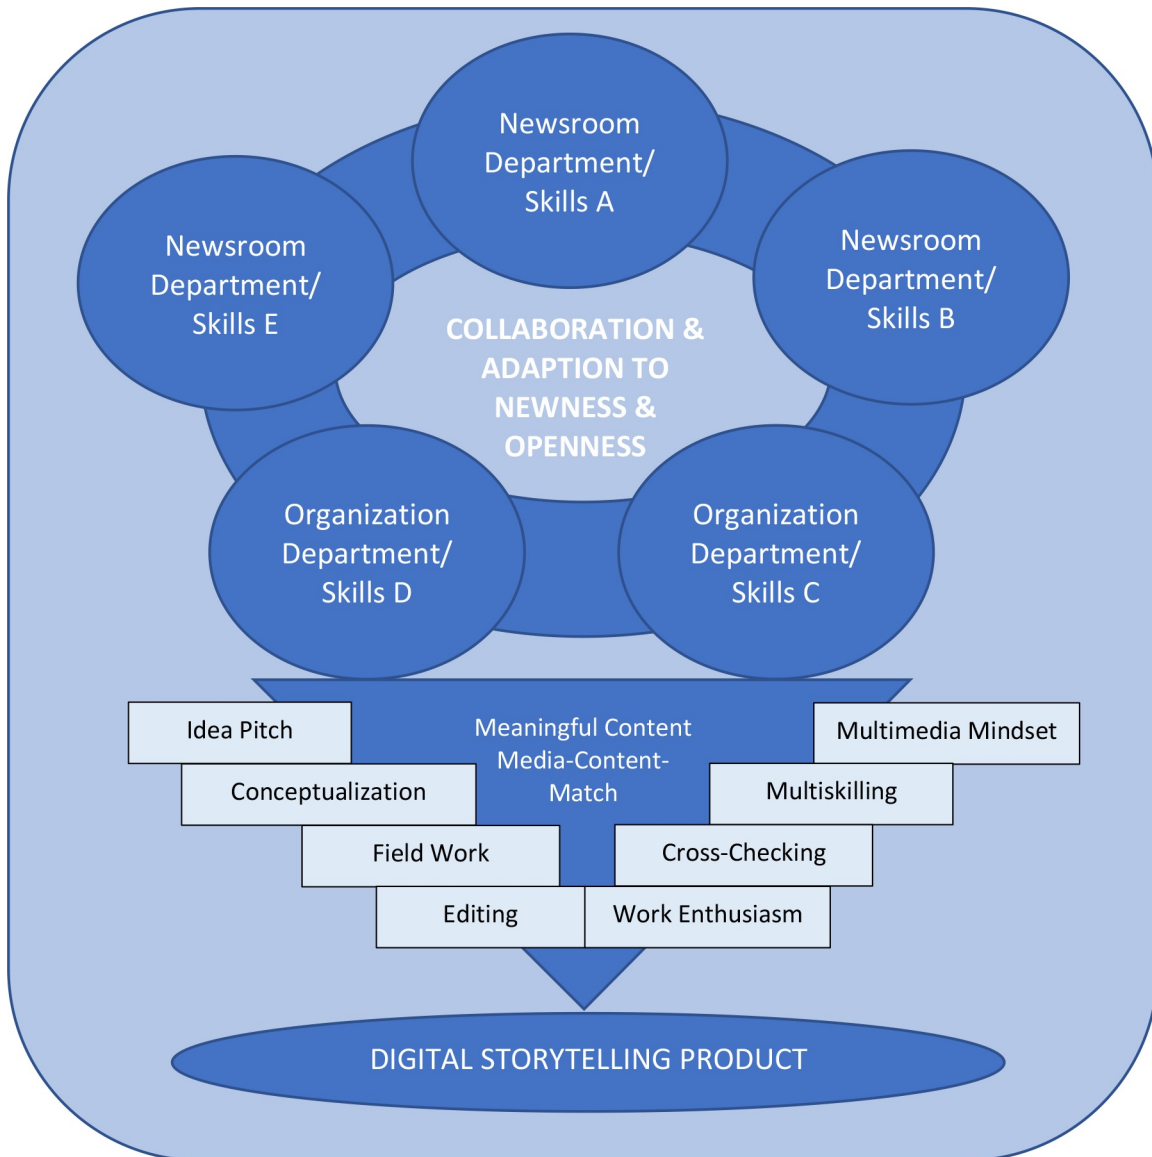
Newsroom Department/ Skills A

Newsroom Department/ Skills E

Newsroom Department/ Skills B

COLLABORATION & ADAPTION TO NEWNESS & OPENNESS

Organization Department/ Skills D

Organization Department/ Skills C

Idea Pitch

Meaningful Content Media-Content-Match

Multimedia Mindset

Conceptualization

Multiskilling

Field Work

Cross-Checking

Editing

Work Enthusiasm

DIGITAL STORYTELLING PRODUCT